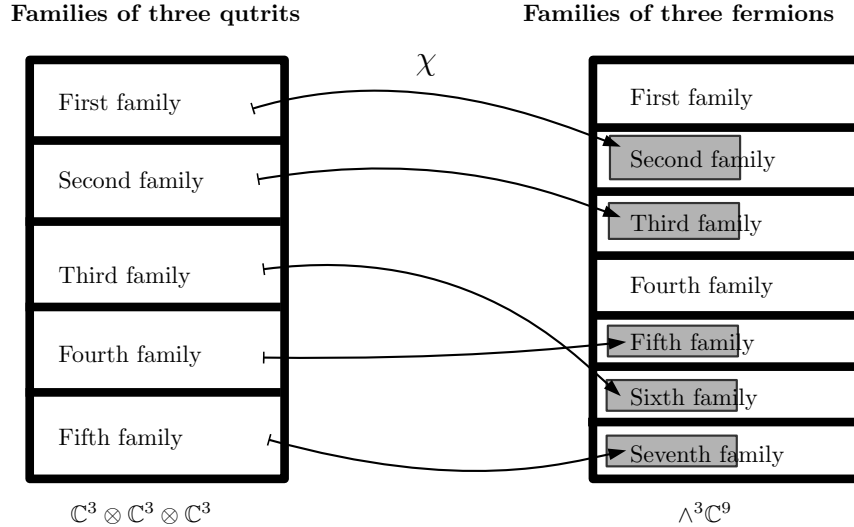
Families of three qutrits

Families of three fermions

$\chi$

First family

Second family

Third family

Fourth family

Fifth family

First family

Second family

Third family

Fourth family

Fifth family

Sixth family

Seventh family

$\mathbb{C}^3 \otimes \mathbb{C}^3 \otimes \mathbb{C}^3$

$\wedge^3\mathbb{C}^9$